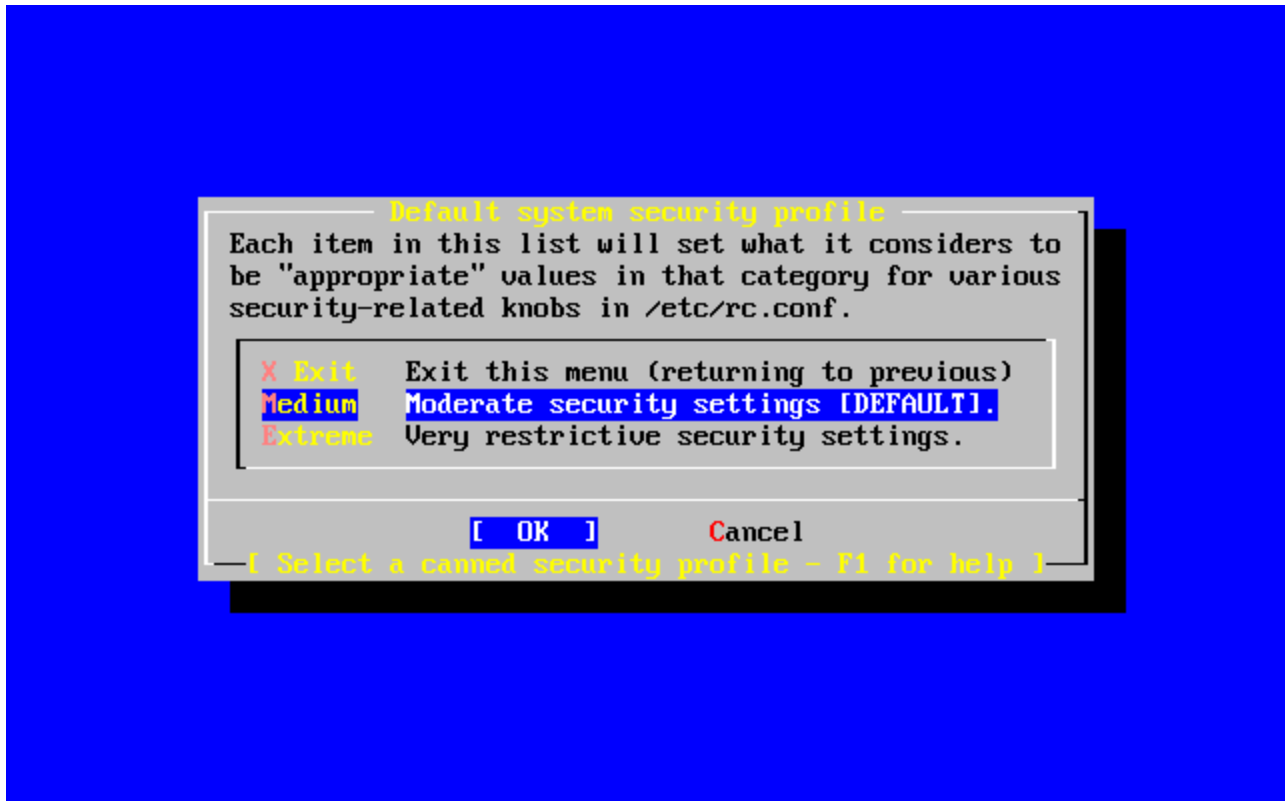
Default system security profile

Each item in this list will set what it considers to be "appropriate" values in that category for various security-related knobs in /etc/rc.conf.

X Exit Exit this menu (returning to previous)
Medium Moderate security settings [DEFAULT].
Extreme Very restrictive security settings.

[ OK ] Cancel

[ Select a canned security profile - F1 for help ]